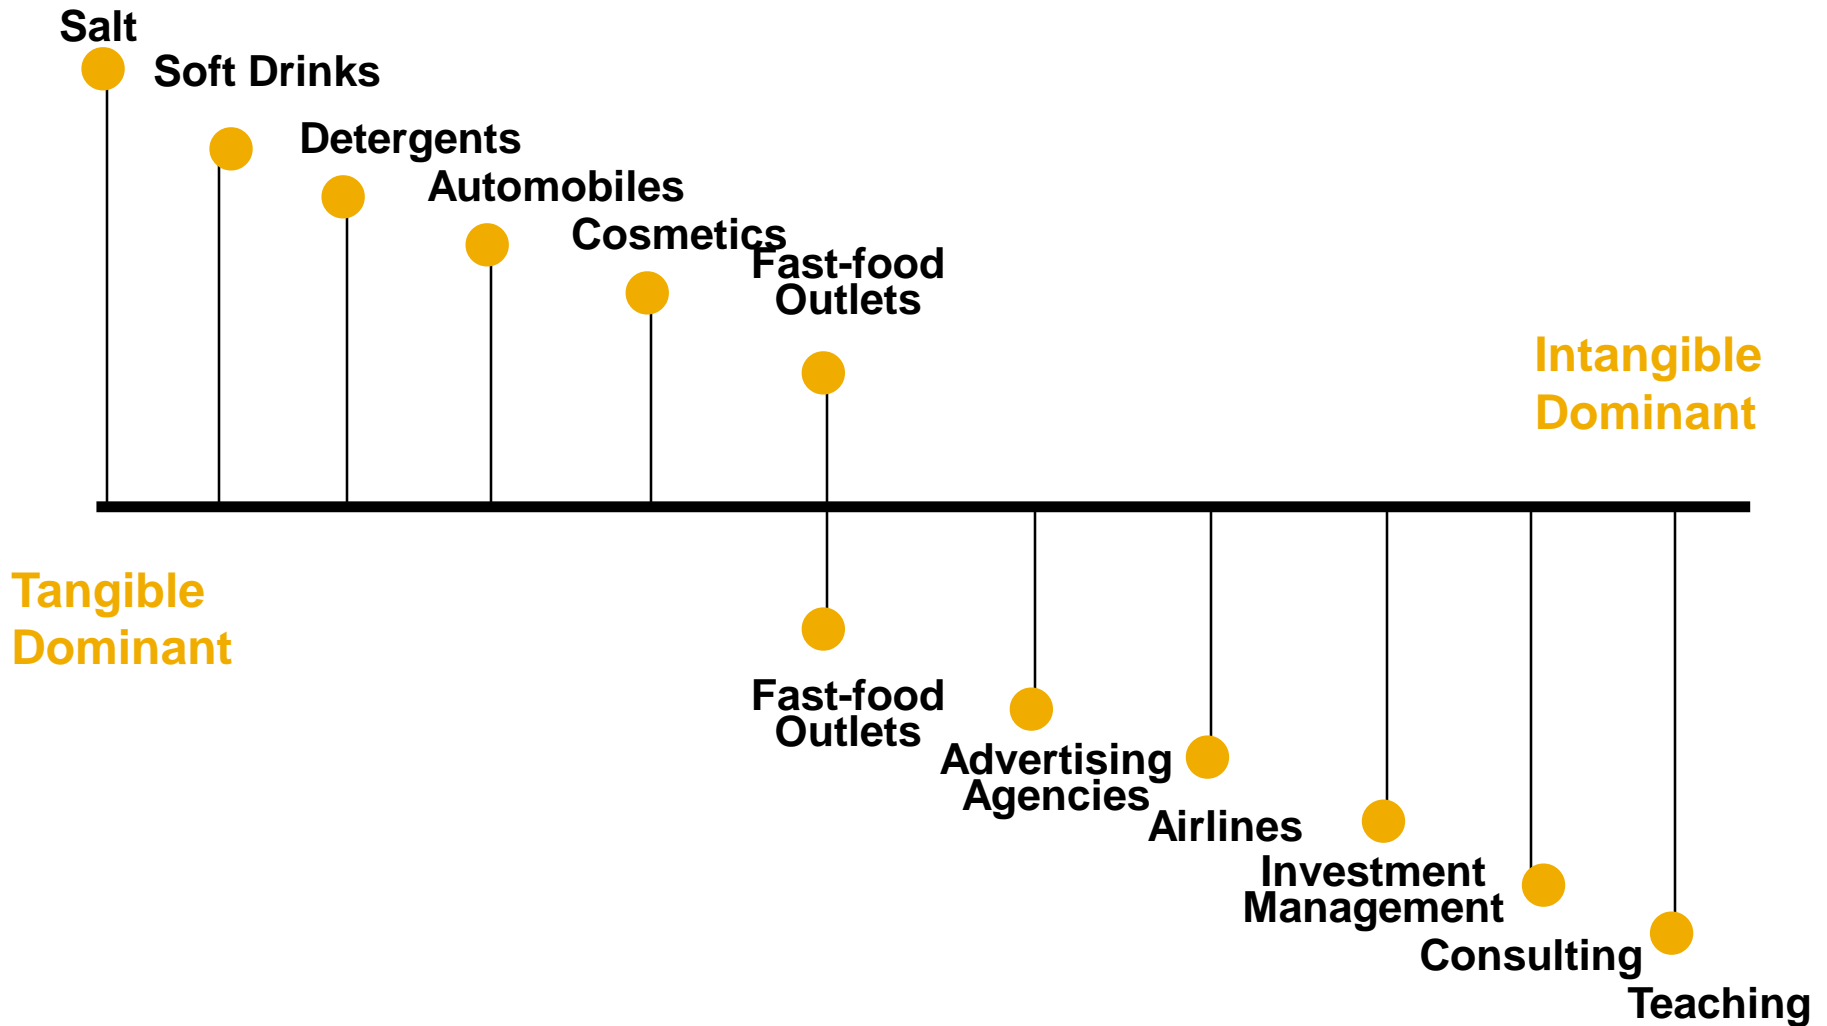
Salt

Soft Drinks

Detergents

Automobiles

Cosmetics

Fast-food Outlets

Intangible Dominant

Tangible Dominant

Fast-food Outlets

Advertising Agencies

Airlines

Investment Management

Consulting

Teaching